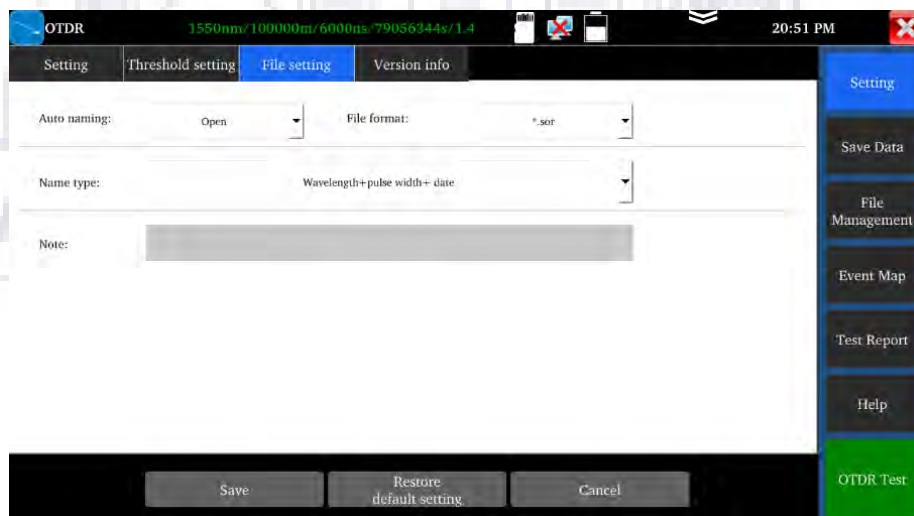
OTDR 1550nm/100000m/6000ns/79056344s/1.4 20:51 PM

Setting | Threshold setting | File setting | Version info

Auto naming: Open

File format: *.sor

Name type: Wavelength+pulse width+ date

Note:

Save | Restore default setting | Cancel

Setting
Save Data
File Management
Event Map
Test Report
Help
OTDR Test